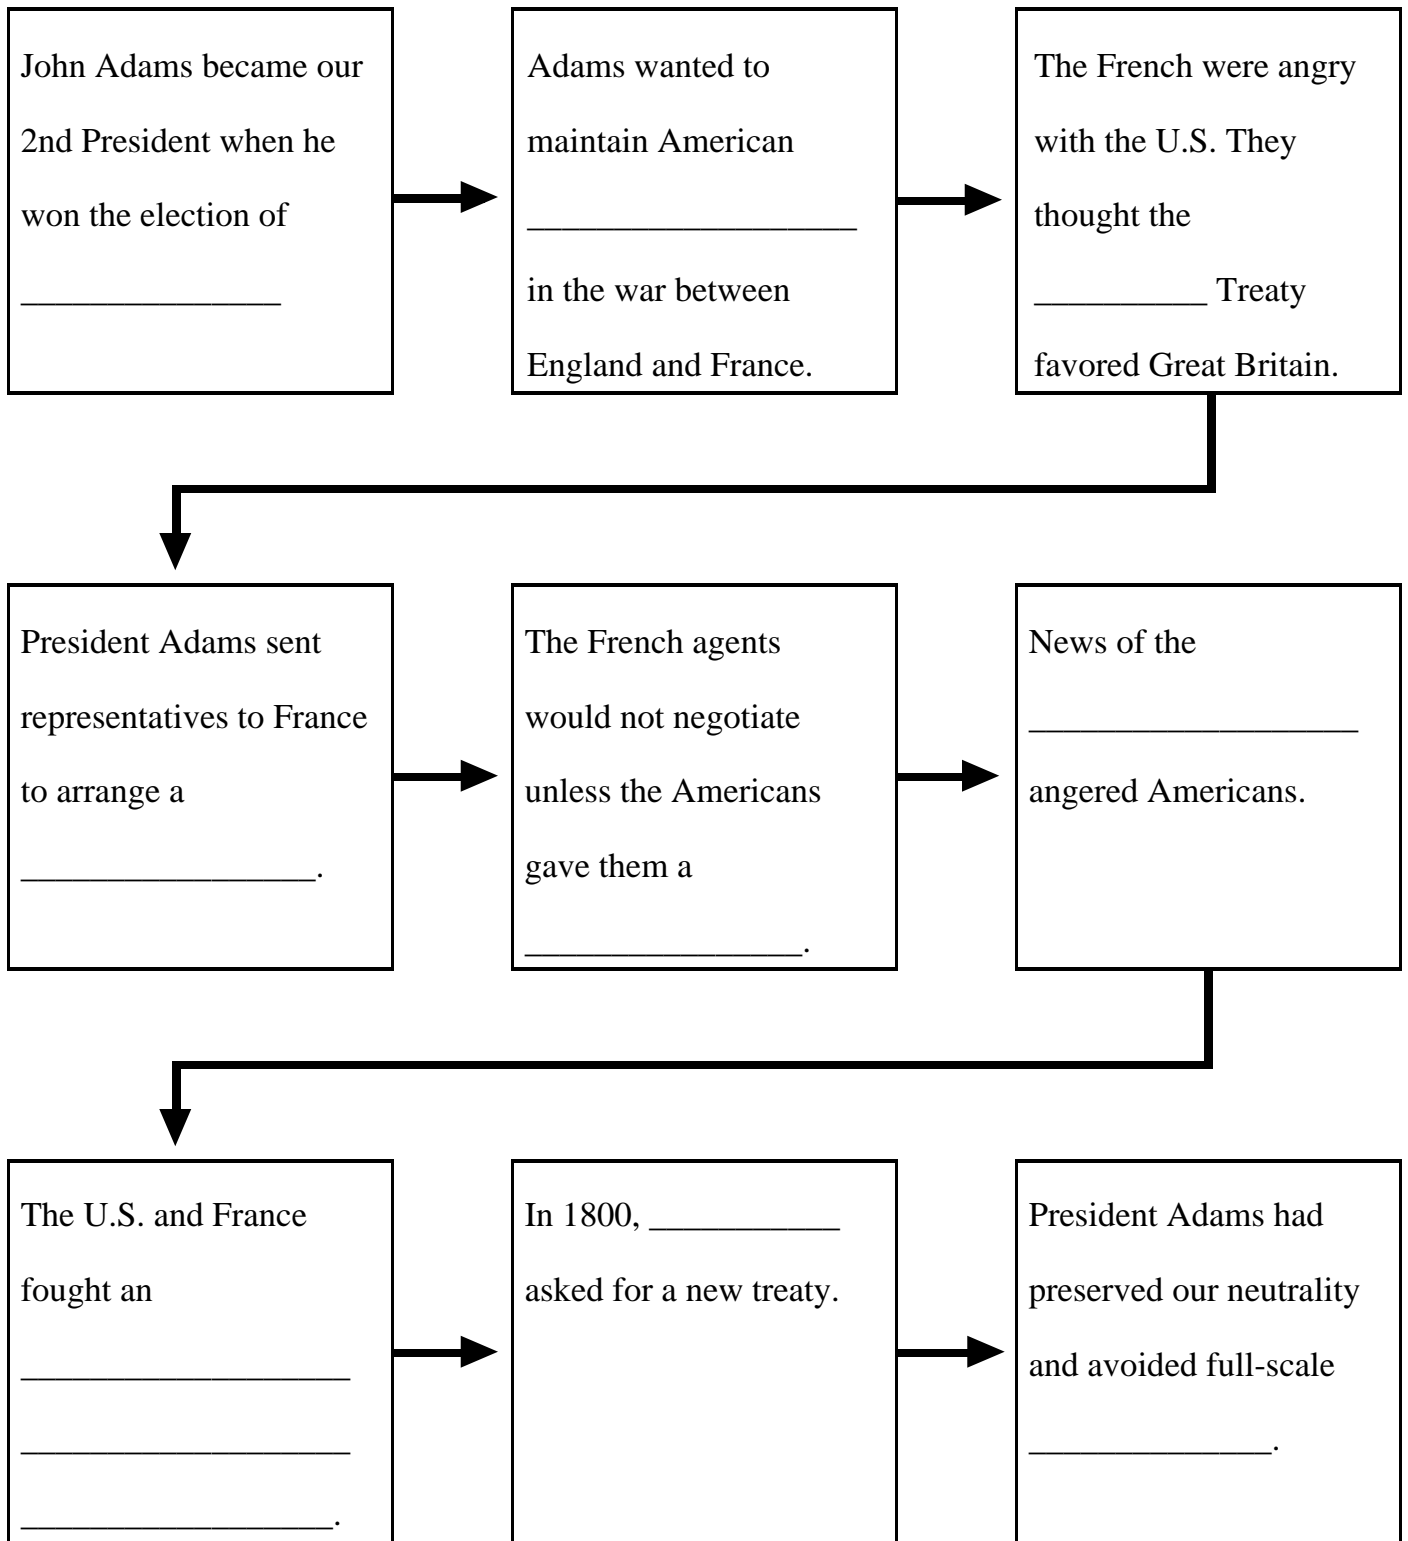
John Adams became our 2nd President when he won the election of _______________

Adams wanted to maintain American ___________________ in the war between England and France.

The French were angry with the U.S. They thought the __________ Treaty favored Great Britain.

President Adams sent representatives to France to arrange a _________________.

The French agents would not negotiate unless the Americans gave them a ________________.

News of the ___________________ angered Americans.

The U.S. and France fought an ___________________ ___________________ ___________________.

In 1800, ___________ asked for a new treaty.

President Adams had preserved our neutrality and avoided full-scale ______________.